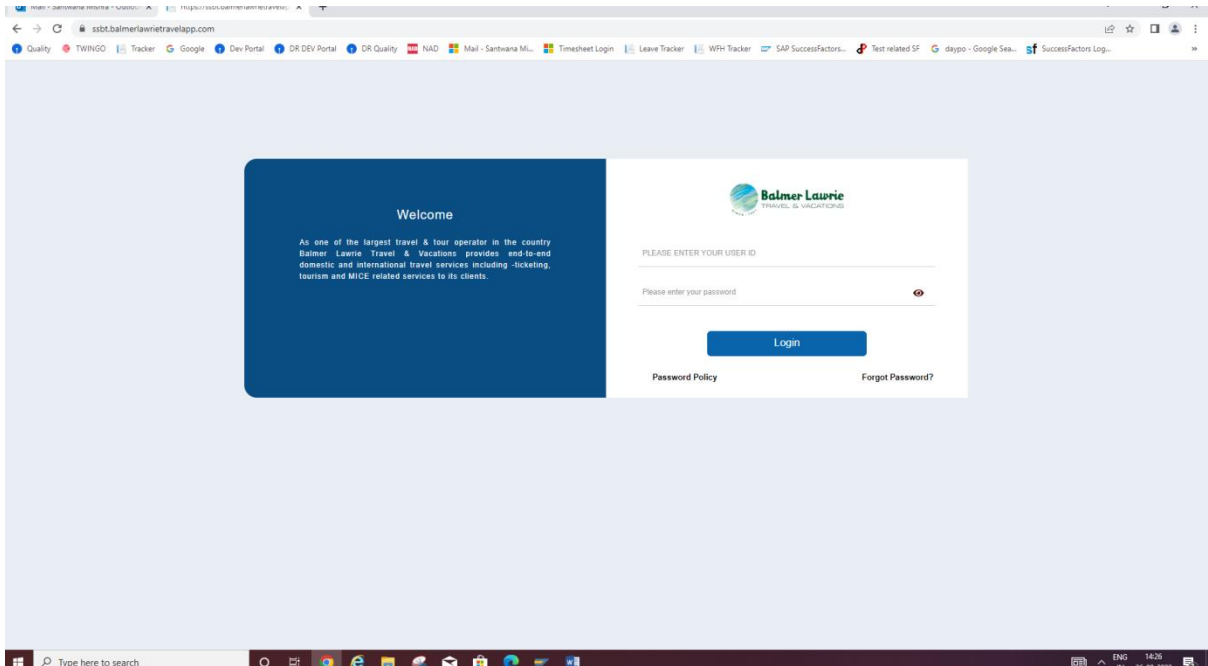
Mail - Santwana Mishra - Outlo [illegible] ×
https://ssbt.balmerlawrietravel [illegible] ×
+

ssbt.balmerlawrietravelapp.com

Quality TWINGO Tracker Google Dev Portal DR DEV Portal DR Quality NAD Mail - Santwana Mi... Timesheet Login Leave Tracker WFH Tracker SAP SuccessFactors... Test related SF daypo - Google Sea... SuccessFactors Log...

Welcome

As one of the largest travel & tour operator in the country Balmer Lawrie Travel & Vacations provides end-to-end domestic and international travel services including -ticketing, tourism and MICE related services to its clients.

Balmer Lawrie
TRAVEL & VACATIONS

PLEASE ENTER YOUR USER ID

Please enter your password

Login

Password Policy

Forgot Password?

Type here to search

ENG 14:26